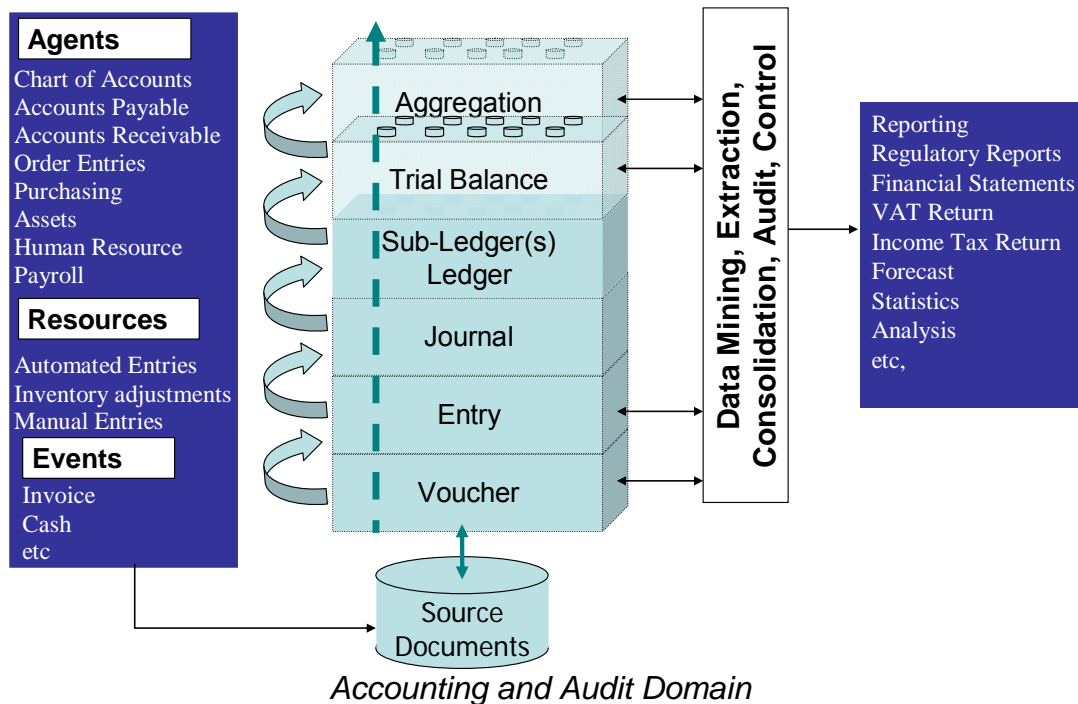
Agents
Chart of Accounts
Accounts Payable
Accounts Receivable
Order Entries
Purchasing
Assets
Human Resource
Payroll

Resources
Automated Entries
Inventory adjustments
Manual Entries

Events
Invoice
Cash
etc

Aggregation
Trial Balance
Sub-Ledger(s)
Ledger
Journal
Entry
Voucher

Source Documents

Data Mining, Extraction, Consolidation, Audit, Control

Reporting
Regulatory Reports
Financial Statements
VAT Return
Income Tax Return
Forecast
Statistics
Analysis
etc,

Accounting and Audit Domain